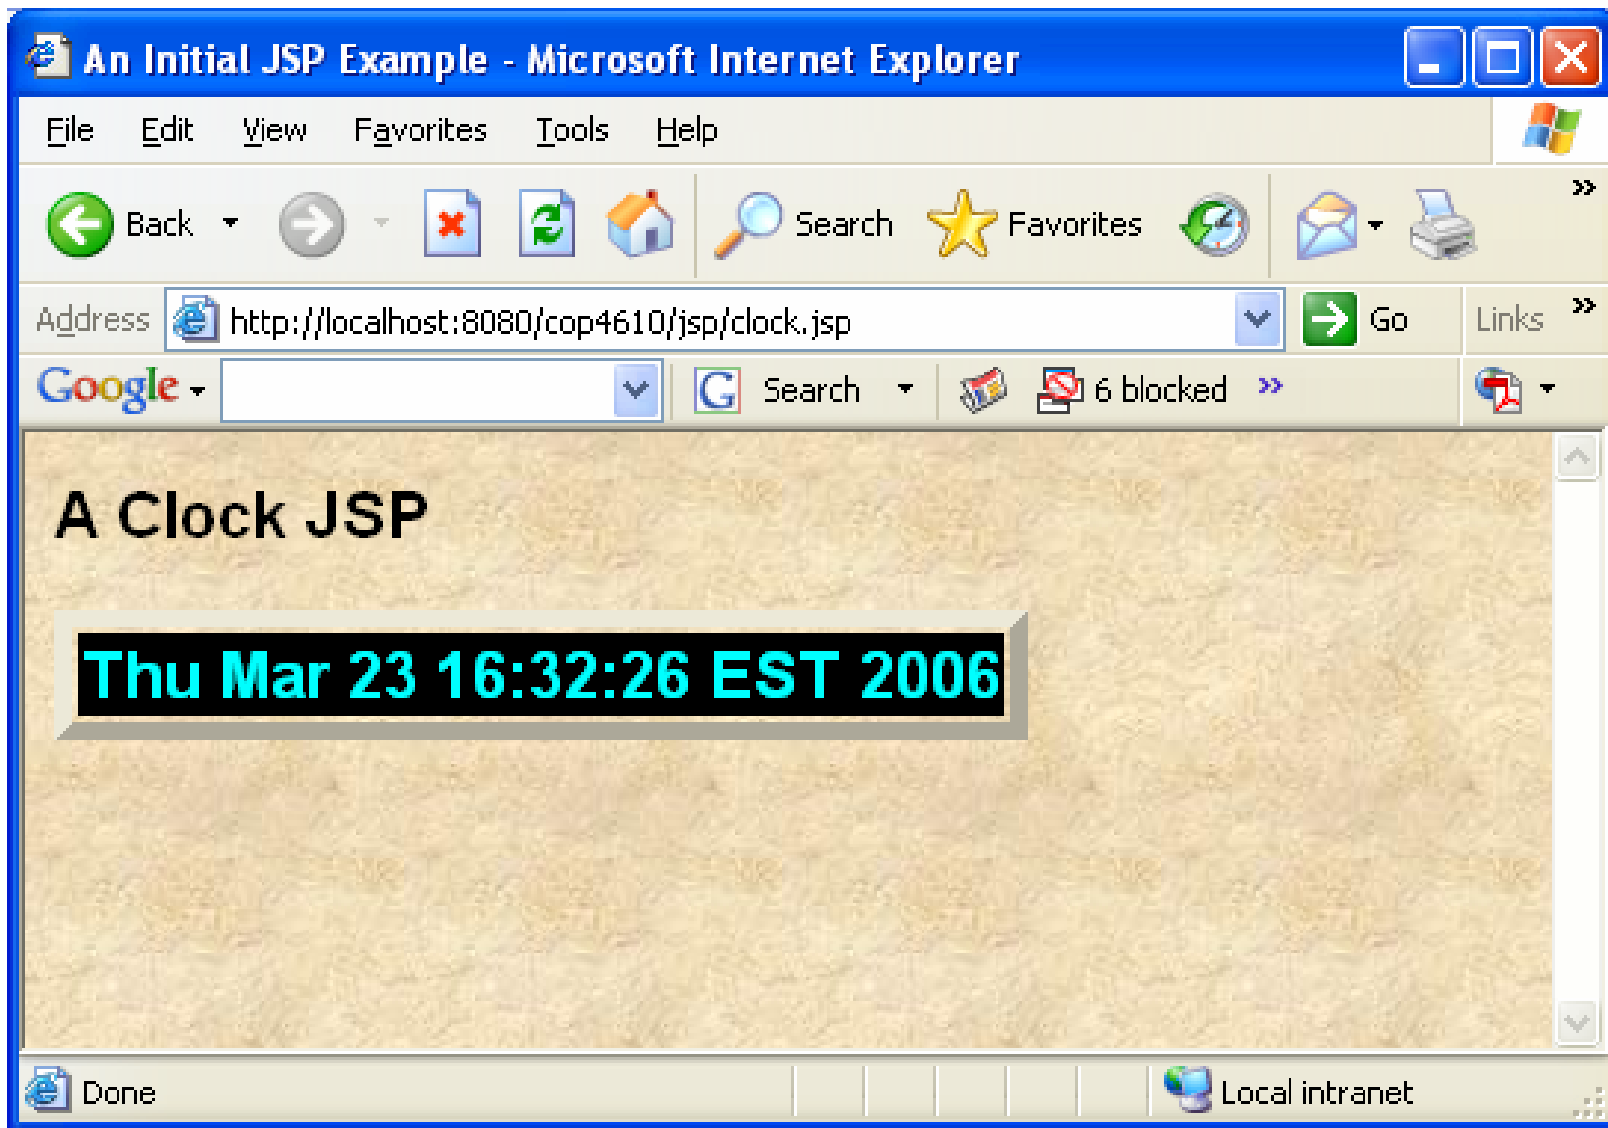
An Initial JSP Example - Microsoft Internet Explorer

File Edit View Favorites Tools Help

Back Search Favorites

Address http://localhost:8080/cop4610/jsp/clock.jsp Go Links

Google Search 6 blocked

A Clock JSP

Thu Mar 23 16:32:26 EST 2006

Done Local intranet